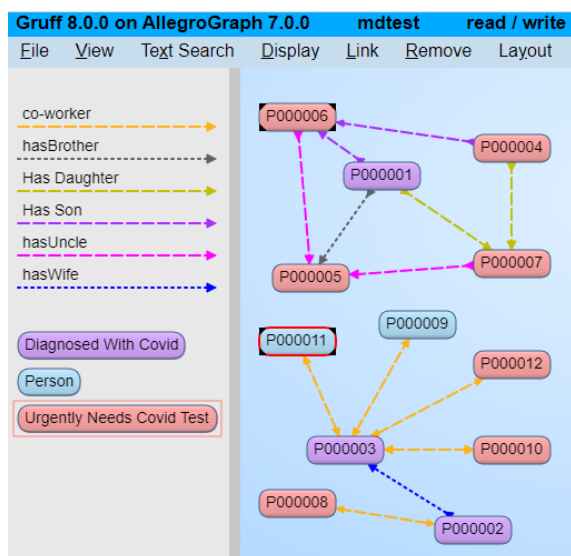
Gruff 8.0.0 on AllegroGraph 7.0.0 mdtest read / write

File View Text Search Display Link Remove Layout

co-worker
hasBrother
Has Daughter
Has Son
hasUncle
hasWife

Diagnosed With Covid
Person
Urgently Needs Covid Test

P000006
P000004
P000001
P000007
P000005
P000011
P000009
P000012
P000003
P000010
P000008
P000002